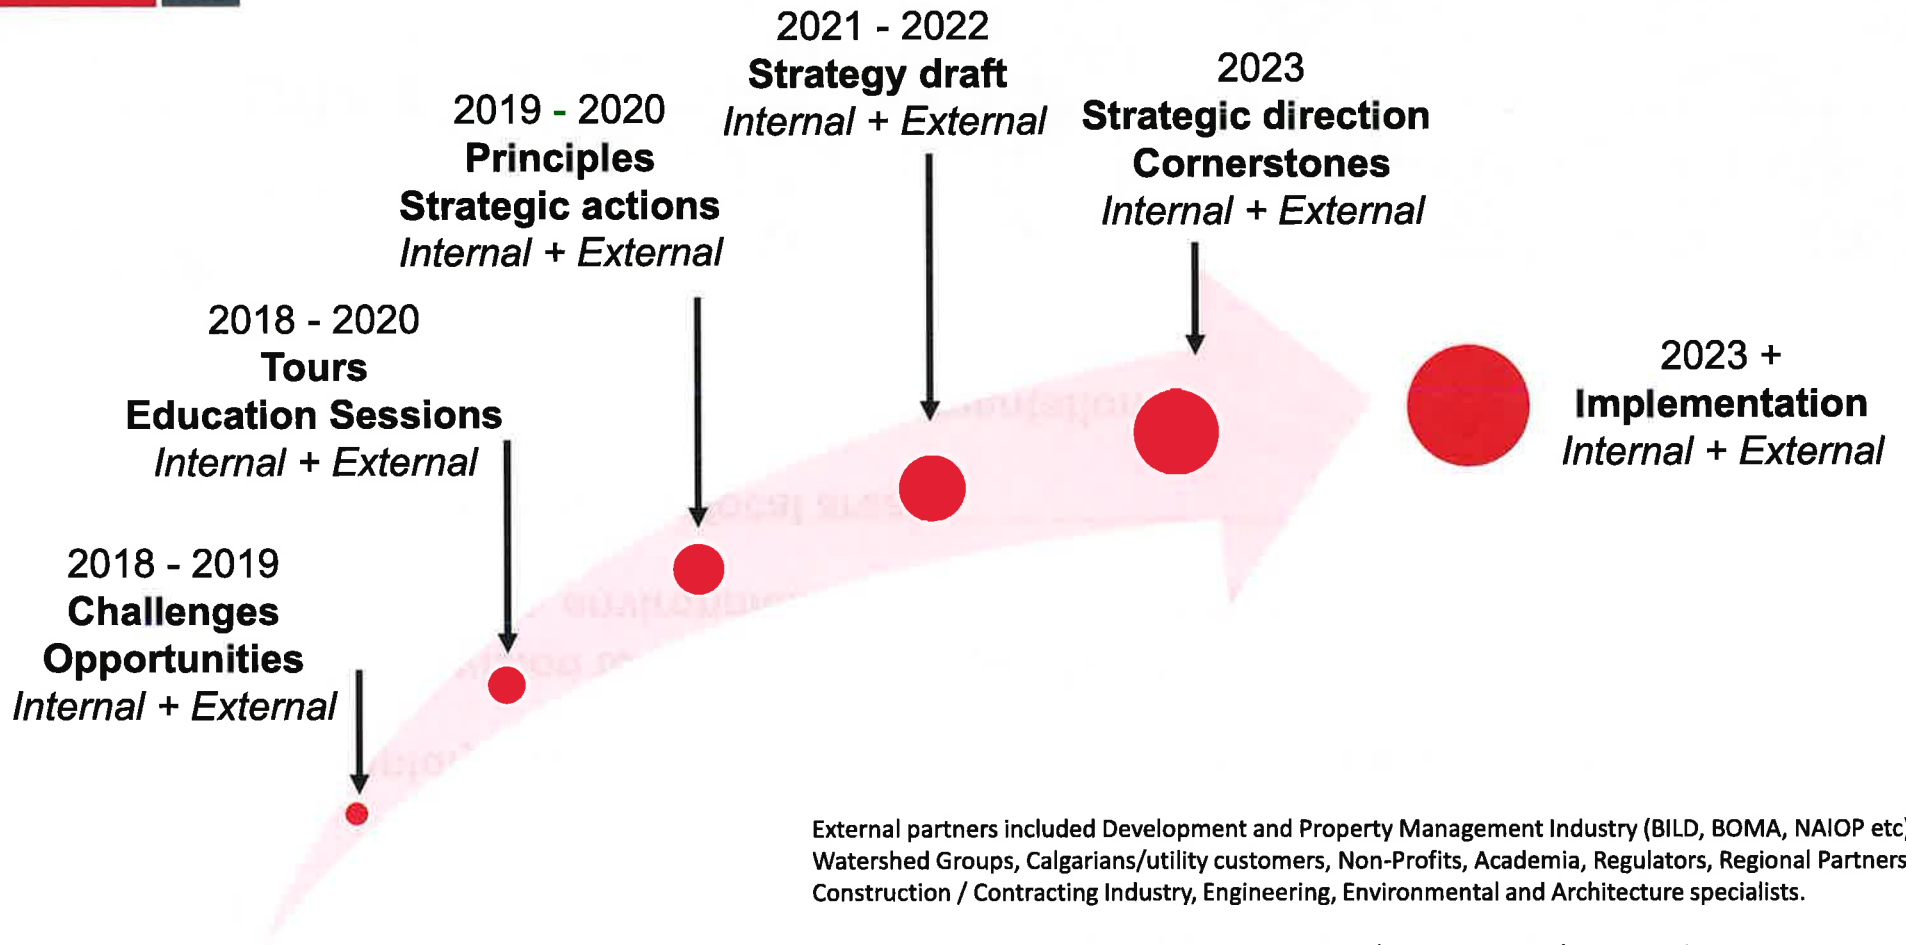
2021 - 2022
Strategy draft
Internal + External

2023
Strategic direction
Cornerstones
Internal + External

2019 - 2020
Principles
Strategic actions
Internal + External

2018 - 2020
Tours
Education Sessions
Internal + External

2023 +
Implementation
Internal + External

2018 - 2019
Challenges
Opportunities
Internal + External

External partners included Development and Property Management Industry (BILD, BOMA, NAIOP etc) Watershed Groups, Calgarians/utility customers, Non-Profits, Academia, Regulators, Regional Partners Construction / Contracting Industry, Engineering, Environmental and Architecture specialists.